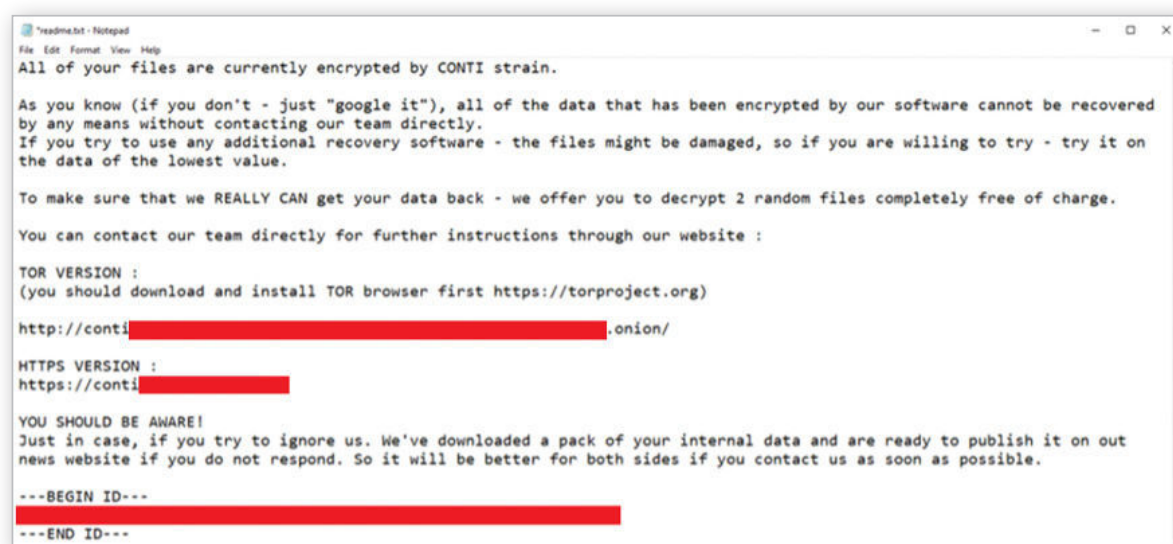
*readme.txt - Notepad
File Edit Format View Help

All of your files are currently encrypted by CONTI strain.

As you know (if you don't - just "google it"), all of the data that has been encrypted by our software cannot be recovered by any means without contacting our team directly.
If you try to use any additional recovery software - the files might be damaged, so if you are willing to try - try it on the data of the lowest value.

To make sure that we REALLY CAN get your data back - we offer you to decrypt 2 random files completely free of charge.

You can contact our team directly for further instructions through our website :

TOR VERSION :
(you should download and install TOR browser first https://torproject.org)

http://conti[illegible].onion/

HTTPS VERSION :
https://conti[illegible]

YOU SHOULD BE AWARE!
Just in case, if you try to ignore us. We've downloaded a pack of your internal data and are ready to publish it on out news website if you do not respond. So it will be better for both sides if you contact us as soon as possible.

---BEGIN ID---
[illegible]
---END ID---